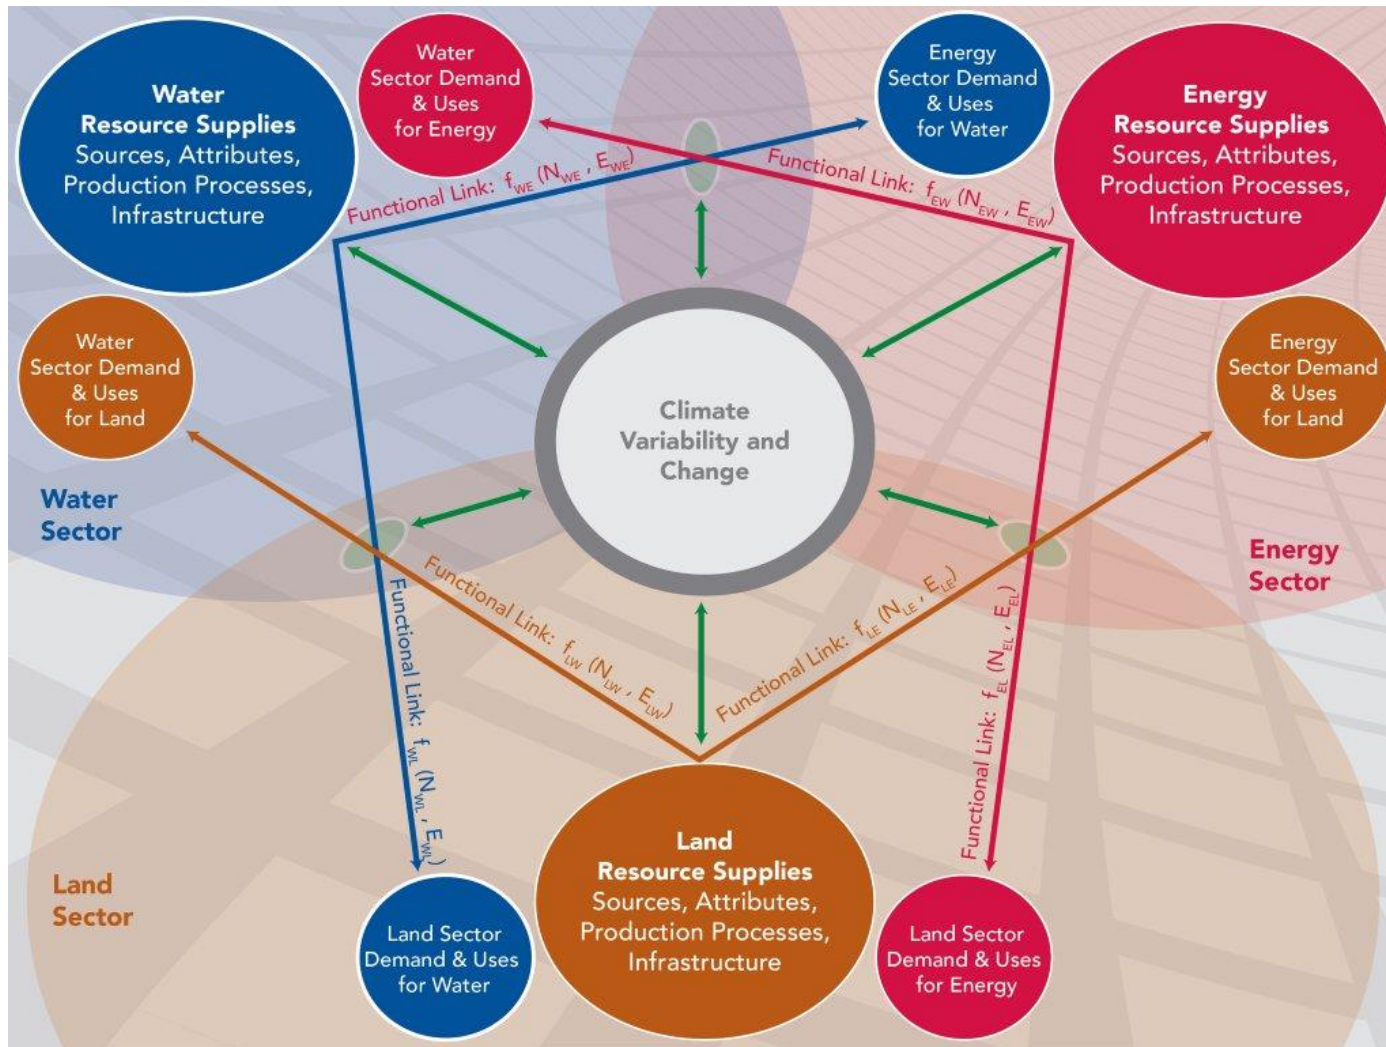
Water Resource Supplies
Sources, Attributes, Production Processes, Infrastructure

Water Sector Demand & Uses for Energy

Energy Sector Demand & Uses for Water

Energy Resource Supplies
Sources, Attributes, Production Processes, Infrastructure

Functional Link: $f_{WE}$ ($N_{WE}$ , $E_{WE}$)

Functional Link: $f_{EW}$ ($N_{EW}$ , $E_{EW}$)

Water Sector Demand & Uses for Land

Energy Sector Demand & Uses for Land

Climate Variability and Change

Water Sector

Energy Sector

Functional Link: $f_{LW}$ ($N_{LW}$ , $E_{LW}$)

Functional Link: $f_{LE}$ ($N_{LE}$ , $E_{LE}$)

Functional Link: $f_{WL}$ ($N_{WL}$ , $E_{WL}$)

Functional Link: $f_{EL}$ ($N_{EL}$ , $E_{EL}$)

Land Sector

Land Sector Demand & Uses for Water

Land Resource Supplies
Sources, Attributes, Production Processes, Infrastructure

Land Sector Demand & Uses for Energy